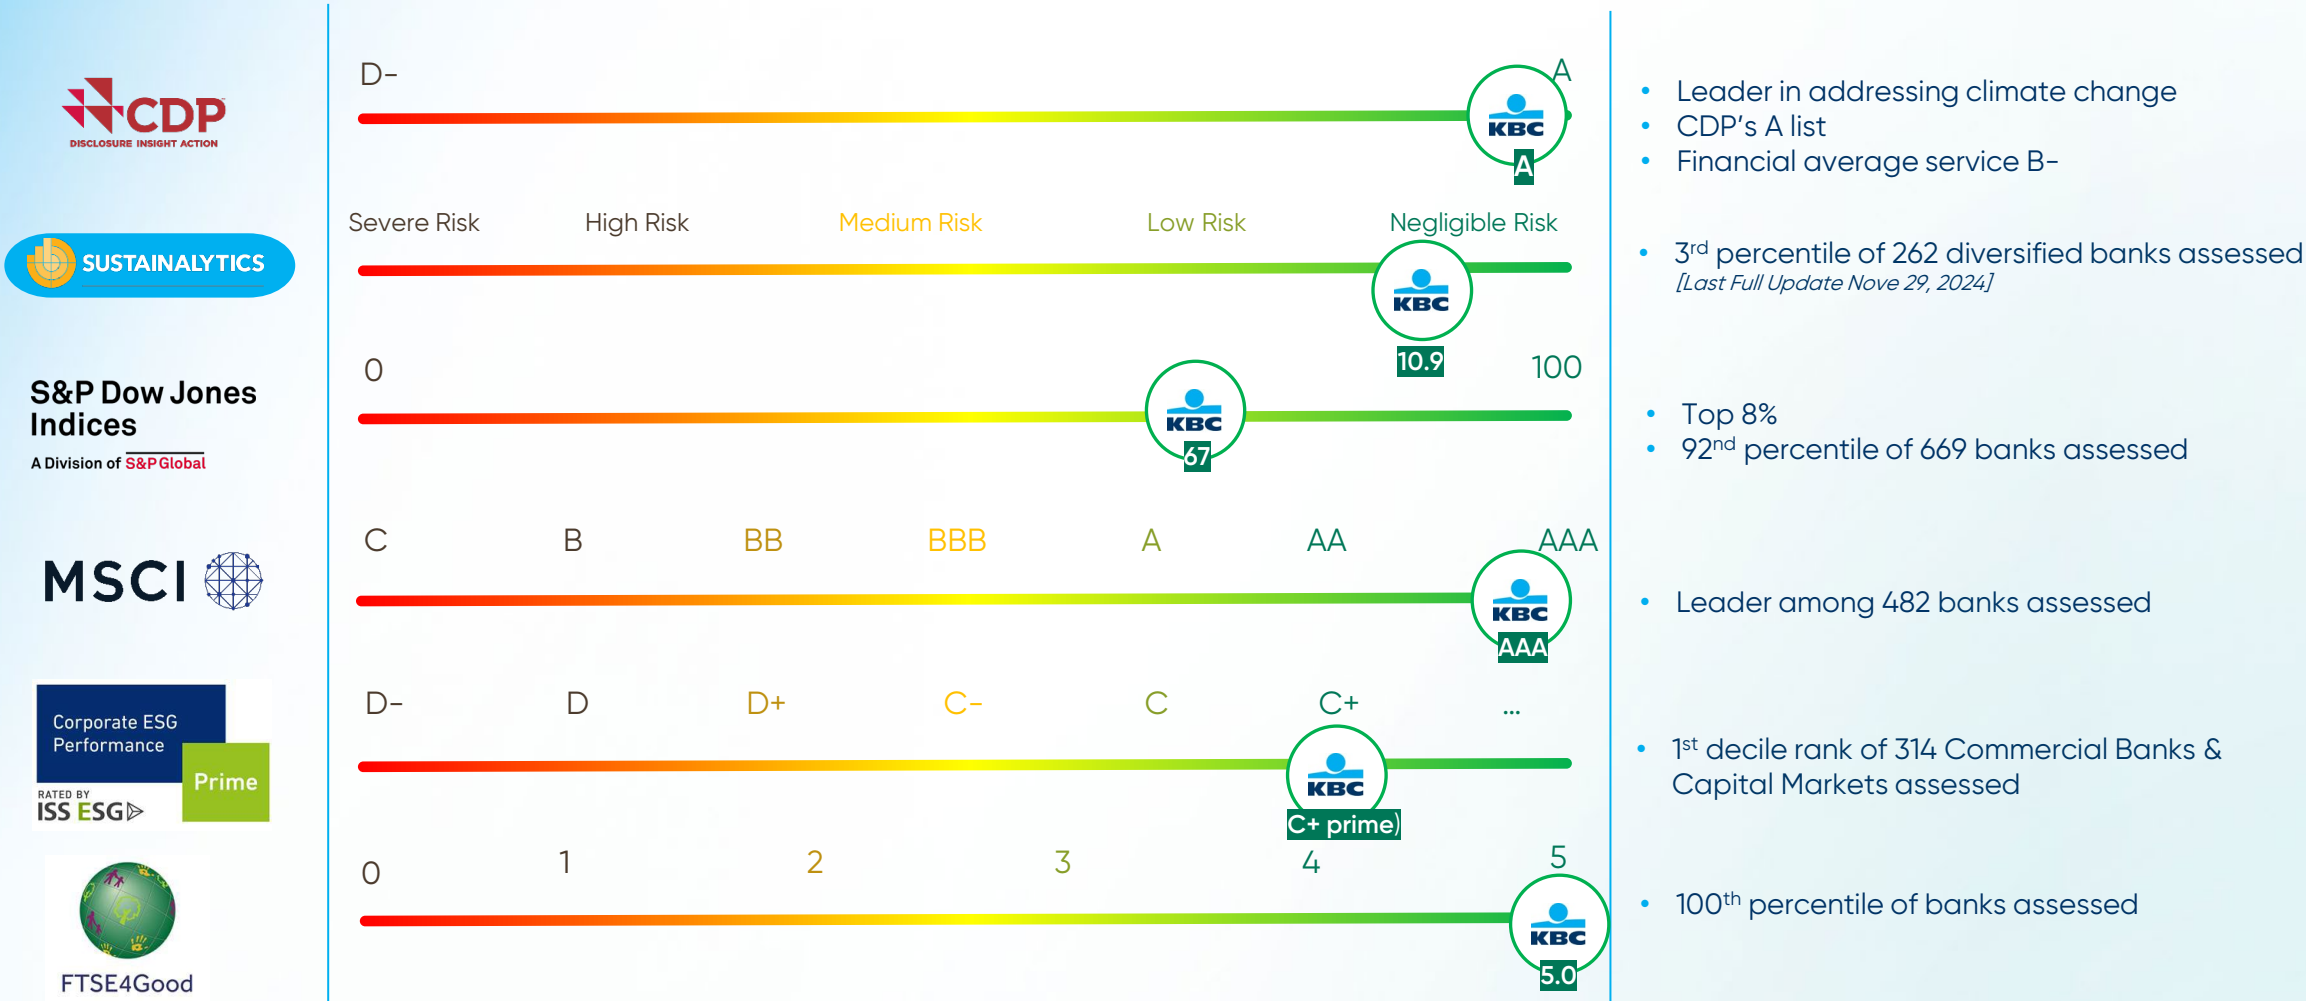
CDP
DISCLOSURE INSIGHT ACTION

SUSTAINALYTICS

S&P Dow Jones Indices
A Division of S&P Global

MSCI

Corporate ESG Performance
Prime
RATED BY ISS ESG

FTSE4Good

D-
A
KBC
A

- Leader in addressing climate change
- CDP's A list
- Financial average service B-

Severe Risk
High Risk
Medium Risk
Low Risk
Negligible Risk
KBC
10.9

- 3$^{rd}$ percentile of 262 diversified banks assessed
[Last Full Update Nove 29, 2024]

0
100
KBC
67

- Top 8%
- 92$^{nd}$ percentile of 669 banks assessed

C
B
BB
BBB
A
AA
AAA
KBC
AAA

- Leader among 482 banks assessed

D-
D
D+
C-
C
C+
...
KBC
C+ prime)

- 1$^{st}$ decile rank of 314 Commercial Banks & Capital Markets assessed

0
1
2
3
4
5
KBC
5.0

- 100$^{th}$ percentile of banks assessed